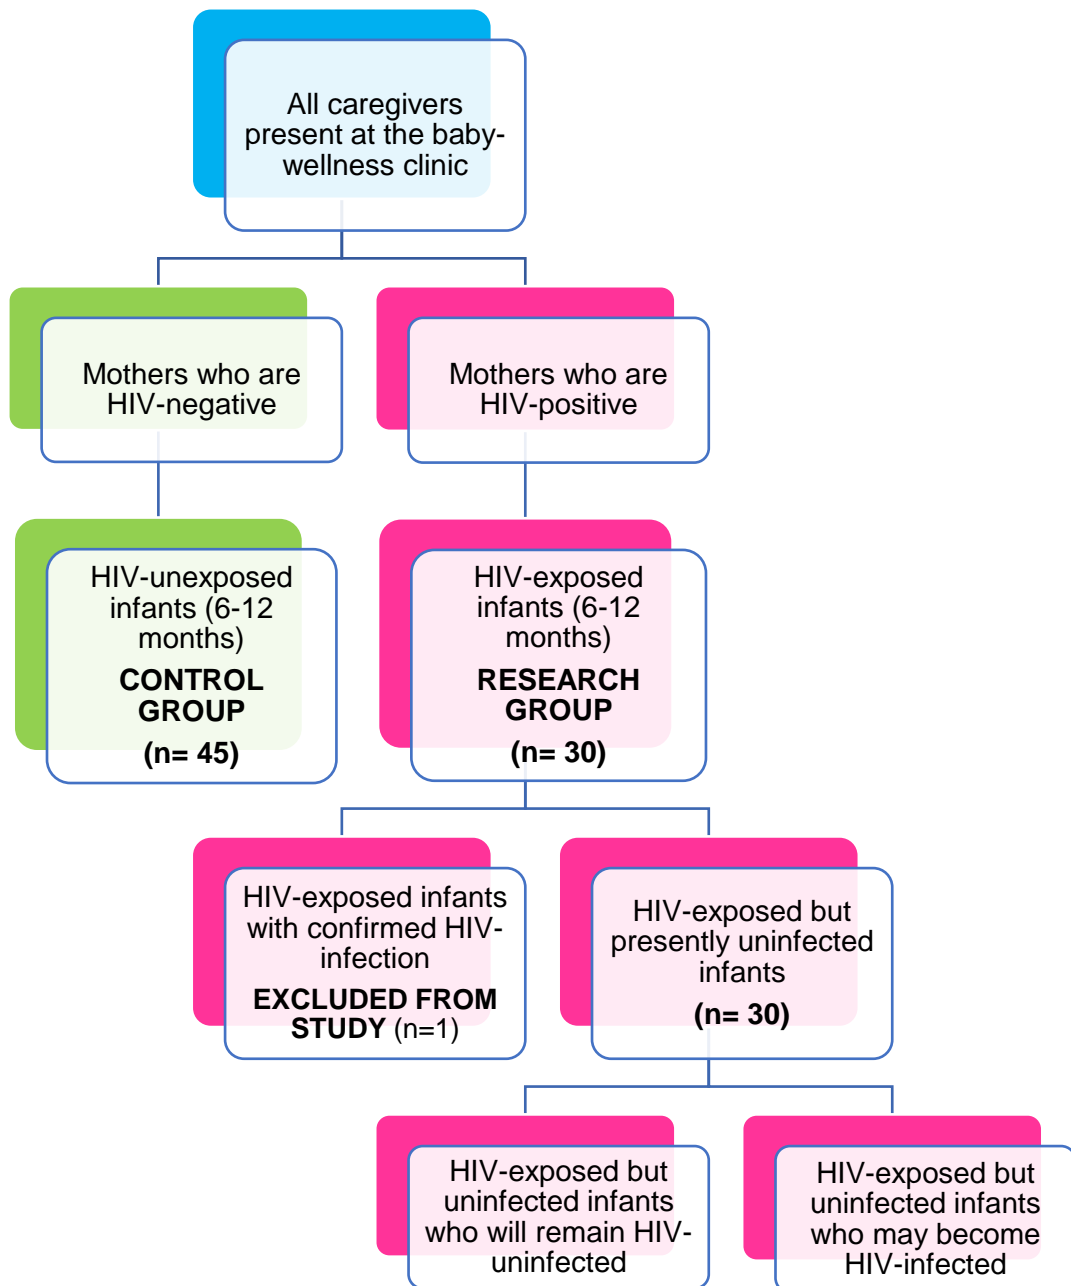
All caregivers present at the baby-wellness clinic

Mothers who are HIV-negative

Mothers who are HIV-positive

HIV-unexposed infants (6-12 months)
**CONTROL GROUP**
**(n= 45)**

HIV-exposed infants (6-12 months)
**RESEARCH GROUP**
**(n= 30)**

HIV-exposed infants with confirmed HIV-infection
**EXCLUDED FROM STUDY** (n=1)

HIV-exposed but presently uninfected infants
**(n= 30)**

HIV-exposed but uninfected infants who will remain HIV-uninfected

HIV-exposed but uninfected infants who may become HIV-infected